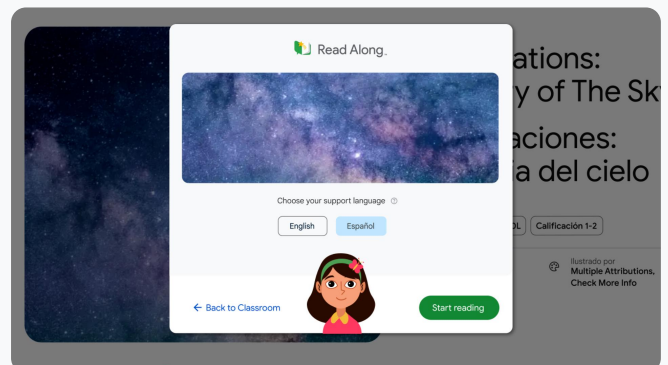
Read Along

Choose your support language ⓘ

English

Español

← Back to Classroom

Start reading

ations:
y of The Sk

aciones:
ía del cielo

DL

Calificación 1-2

Ilustrado por
Multiple Attributions, Check More Info